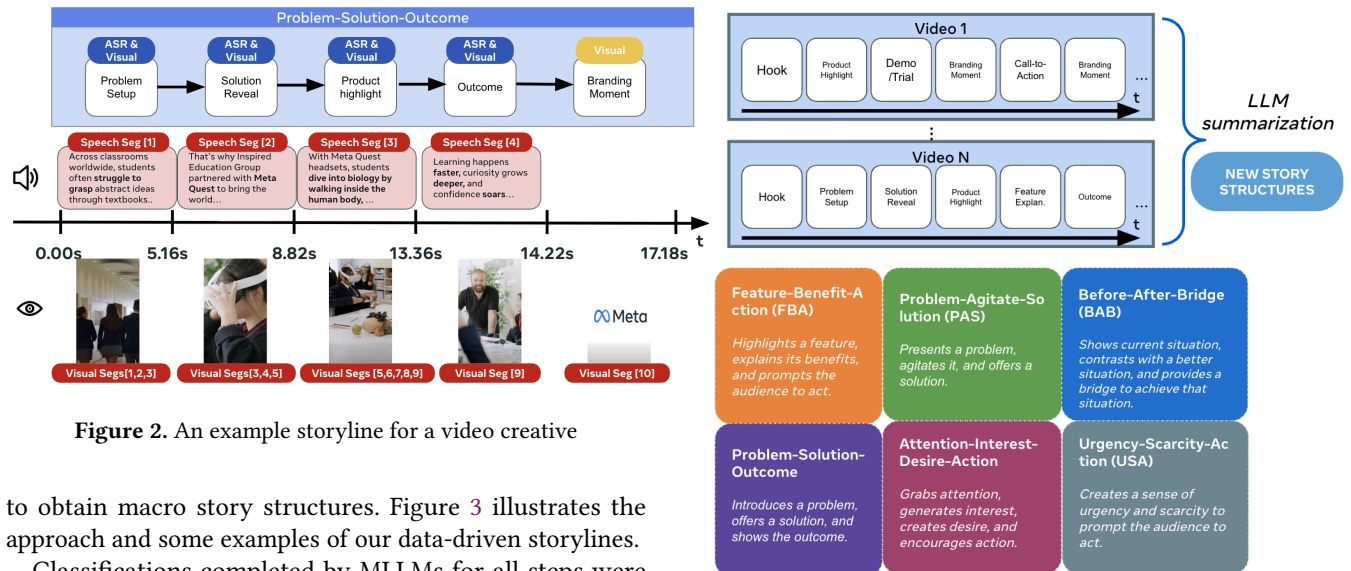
Problem-Solution-Outcome

ASR & Visual
Problem Setup

ASR & Visual
Solution Reveal

ASR & Visual
Product highlight

ASR & Visual
Outcome

Visual
Branding Moment

Speech Seg [1]
Across classrooms worldwide, students often **struggle to grasp** abstract ideas through textbooks..

Speech Seg [2]
That's why Inspired Education Group partnered with **Meta Quest** to bring the world...

Speech Seg [3]
With Meta Quest headsets, students **dive into biology by walking inside the human body**, ...

Speech Seg [4]
Learning happens **faster**, curiosity grows **deeper**, and confidence **soars**...

t

0.00s 5.16s 8.82s 13.36s 14.22s 17.18s

Meta

Visual Segs[1,2,3]
Visual Segs[3,4,5]
Visual Segs [5,6,7,8,9]
Visual Seg [9]
Visual Seg [10]

**Figure 2.** An example storyline for a video creative

to obtain macro story structures. Figure 3 illustrates the approach and some examples of our data-driven storylines.

Classifications completed by MLLMs for all steps were

Video 1
Hook | Product Highlight | Demo /Trial | Branding Moment | Call-to-Action | Branding Moment | ...
t

⋮

Video N
Hook | Problem Setup | Solution Reveal | Product Highlight | Feature Explan. | Outcome | ...
t

LLM summarization

NEW STORY STRUCTURES

Feature-Benefit-Action (FBA)
Highlights a feature, explains its benefits, and prompts the audience to act.

Problem-Agitate-Solution (PAS)
Presents a problem, agitates it, and offers a solution.

Before-After-Bridge (BAB)
Shows current situation, contrasts with a better situation, and provides a bridge to achieve that situation.

Problem-Solution-Outcome
Introduces a problem, offers a solution, and shows the outcome.

Attention-Interest-Desire-Action
Grabs attention, generates interest, creates desire, and encourages action.

Urgency-Scarcity-Action (USA)
Creates a sense of urgency and scarcity to prompt the audience to act.